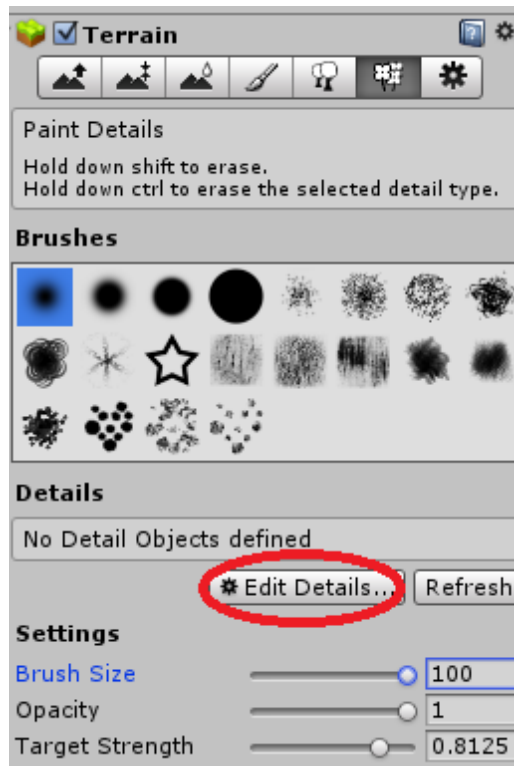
Terrain

Paint Details

Hold down shift to erase.
Hold down ctrl to erase the selected detail type.

Brushes

Details

No Detail Objects defined

Edit Details... Refresh

Settings

Brush Size 100

Opacity 1

Target Strength 0.8125